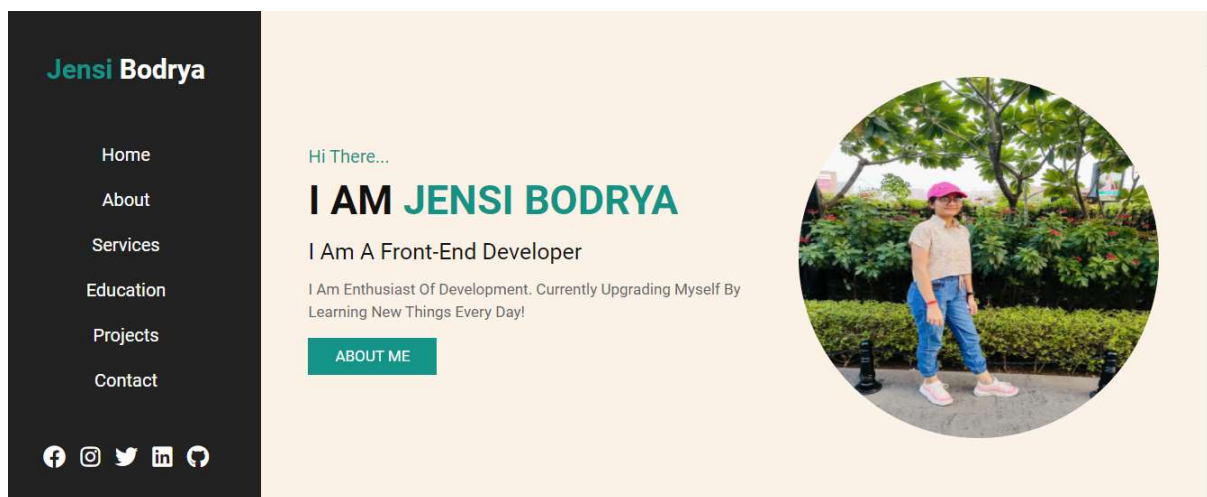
Jensi Bodrya

Home
About
Services
Education
Projects
Contact

Hi There...

I AM JENSI BODRYA

I Am A Front-End Developer

I Am Enthusiast Of Development. Currently Upgrading Myself By Learning New Things Every Day!

ABOUT ME